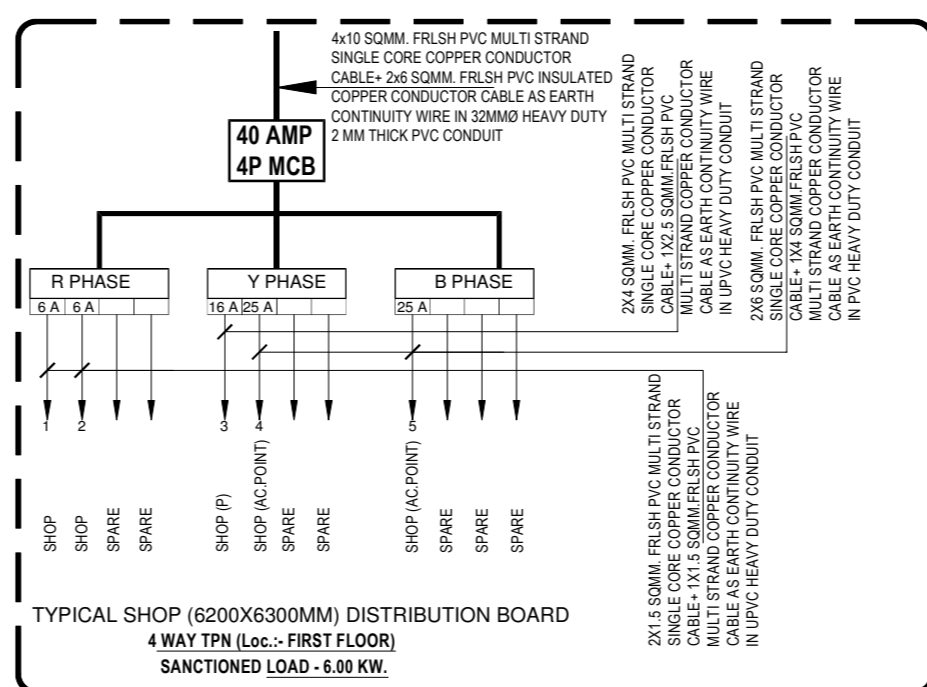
4x10 SQMM. FRLSH PVC MULTI STRAND SINGLE CORE COPPER CONDUCTOR CABLE+ 2x6 SQMM. FRLSH PVC INSULATED COPPER CONDUCTOR CABLE AS EARTH CONTINUITY WIRE IN 32MMØ HEAVY DUTY 2 MM THICK PVC CONDUIT

40 AMP
4P MCB

2X4 SQMM. FRLSH PVC MULTI STRAND SINGLE CORE COPPER CONDUCTOR CABLE+ 1X2.5 SQMM.FRLSH PVC MULTI STRAND COPPER CONDUCTOR CABLE AS EARTH CONTINUITY WIRE IN UPVC HEAVY DUTY CONDUIT

2X6 SQMM. FRLSH PVC MULTI STRAND SINGLE CORE COPPER CONDUCTOR CABLE+ 1X4 SQMM.FRLSH PVC MULTI STRAND COPPER CONDUCTOR CABLE AS EARTH CONTINUITY WIRE IN PVC HEAVY DUTY CONDUIT

R PHASE
6 A | 6 A

Y PHASE
16 A | 25 A

B PHASE
25 A

2X1.5 SQMM. FRLSH PVC MULTI STRAND SINGLE CORE COPPER CONDUCTOR CABLE+ 1X1.5 SQMM.FRLSH PVC MULTI STRAND COPPER CONDUCTOR CABLE AS EARTH CONTINUITY WIRE IN UPVC HEAVY DUTY CONDUIT

1 2 3 4 5

SHOP
SHOP
SPARE
SPARE
SHOP (P)
SHOP (AC.POINT)
SPARE
SPARE
SHOP (AC.POINT)
SPARE
SPARE
SPARE

TYPICAL SHOP (6200X6300MM) DISTRIBUTION BOARD
4 WAY TPN (Loc.:- FIRST FLOOR)
SANCTIONED LOAD - 6.00 KW.